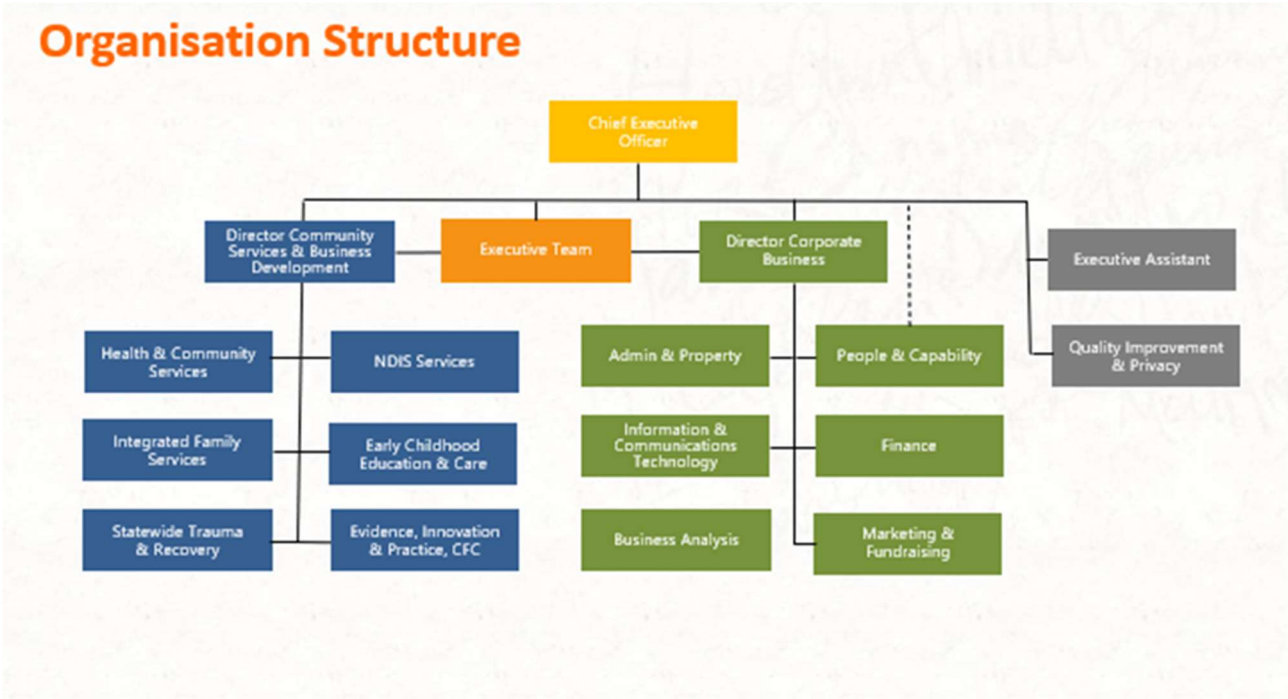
Organisation Structure

Chief Executive Officer

Director Community Services & Business Development

Executive Team

Director Corporate Business

Executive Assistant

Quality Improvement & Privacy

Health & Community Services

NDIS Services

Integrated Family Services

Early Childhood Education & Care

Statewide Trauma & Recovery

Evidence, Innovation & Practice, CFC

Admin & Property

People & Capability

Information & Communications Technology

Finance

Business Analysis

Marketing & Fundraising